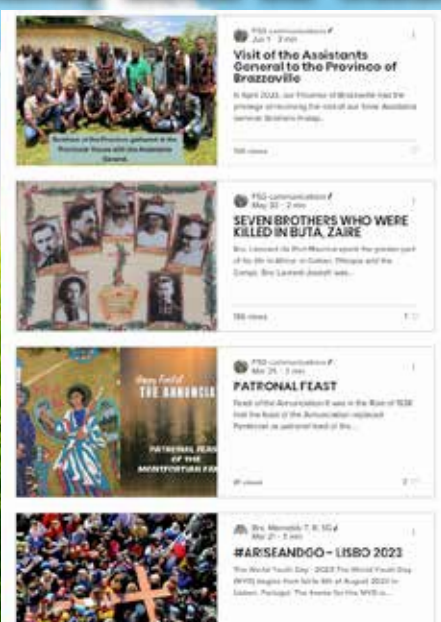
Brothers of the Province gathered at the Provincial House with the Assistants General.

PSD communications
Jul 7 · 2 min

Visit of the Assistants General to the Province of Brazzaville

In April 2023, our Province of Brazzaville had the privilege of receiving the visit of our two Assistants General Brothers Pralap...

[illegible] views

PSD communications
May 30 · 2 min

SEVEN BROTHERS WHO WERE KILLED IN BUTA, ZAIRE

Bro. Leonard du Mont Maurice spent the greater part of his life in Africa: in Gabon, Ethiopia and the Congo. Bro Laurent Joseph was...

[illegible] views

Happy Feast of THE ANNUNCIATION

PATRONAL FEAST OF THE MONTFORTIAN FAMILY

PSD communications
Mar 25 · 1 min

PATRONAL FEAST

Feast of the Annunciation It was in the Rule of 1936 that the feast of the Annunciation replaced Pentecost as patronal feast of the...

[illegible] views

Bro. Memelo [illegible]
Mar 21 · 3 min

#ARISEANDGO - LISBO 2023

The World Youth Day - 2023 The World Youth Day (WYD) begins from 1st to 6th of August 2023 in Lisbon, Portugal. The theme for this WYD is...